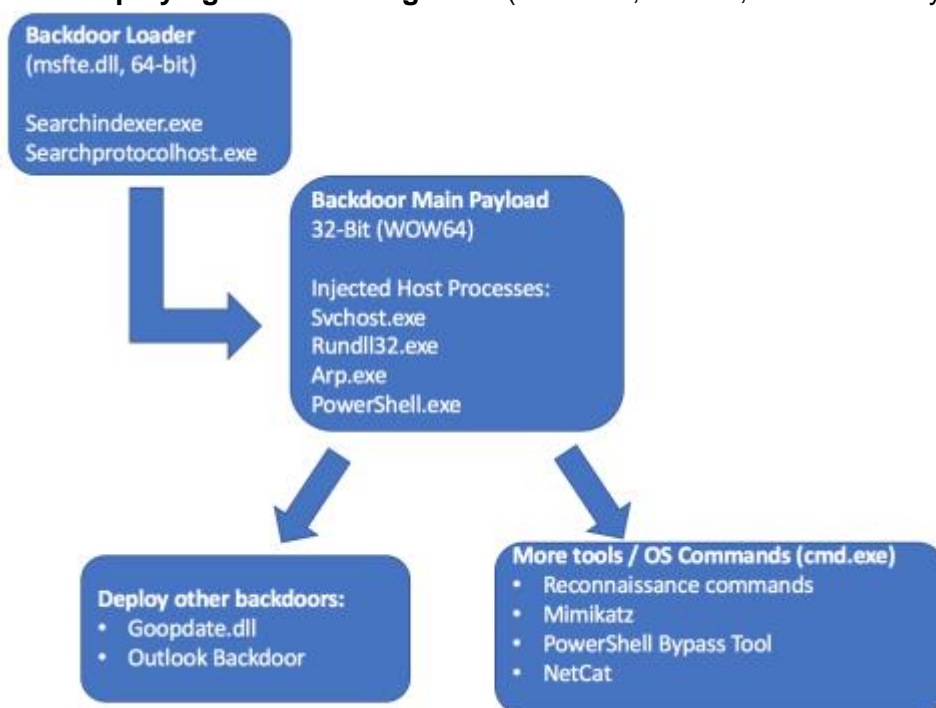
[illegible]

Backdoor Loader
(msfte.dll, 64-bit)

Searchindexer.exe
Searchprotocolhost.exe

Backdoor Main Payload
32-Bit (WOW64)

Injected Host Processes:
Svchost.exe
Rundll32.exe
Arp.exe
PowerShell.exe

Deploy other backdoors:
• Goopdate.dll
• Outlook Backdoor

More tools / OS Commands (cmd.exe)
• Reconnaissance commands
• Mimikatz
• PowerShell Bypass Tool
• NetCat